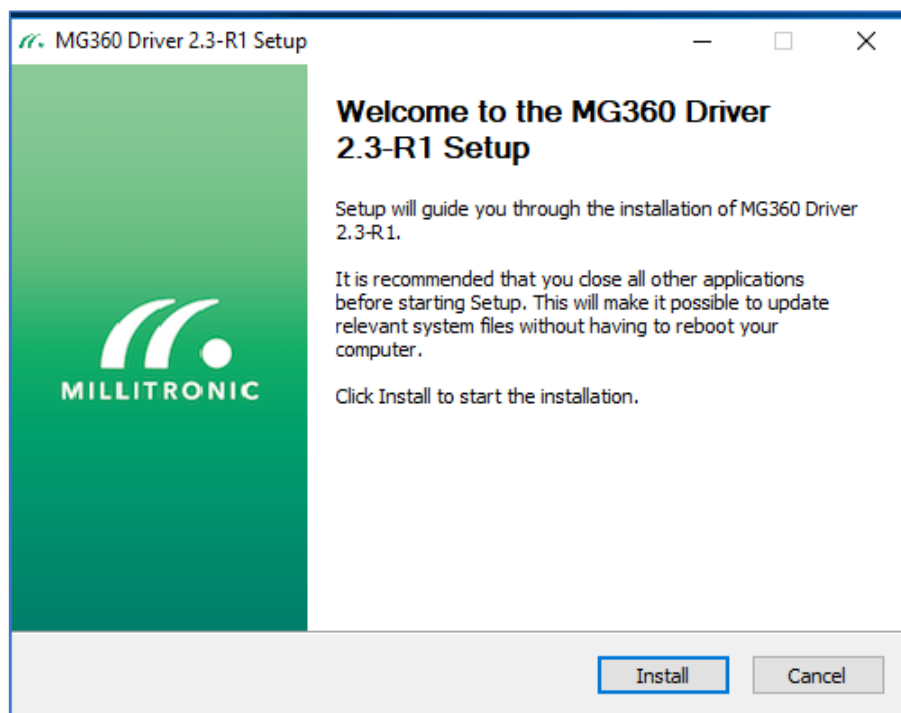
MG360 Driver 2.3-R1 Setup

MILLITRONIC

Welcome to the MG360 Driver 2.3-R1 Setup

Setup will guide you through the installation of MG360 Driver 2.3-R1.

It is recommended that you close all other applications before starting Setup. This will make it possible to update relevant system files without having to reboot your computer.

Click Install to start the installation.

Install
Cancel